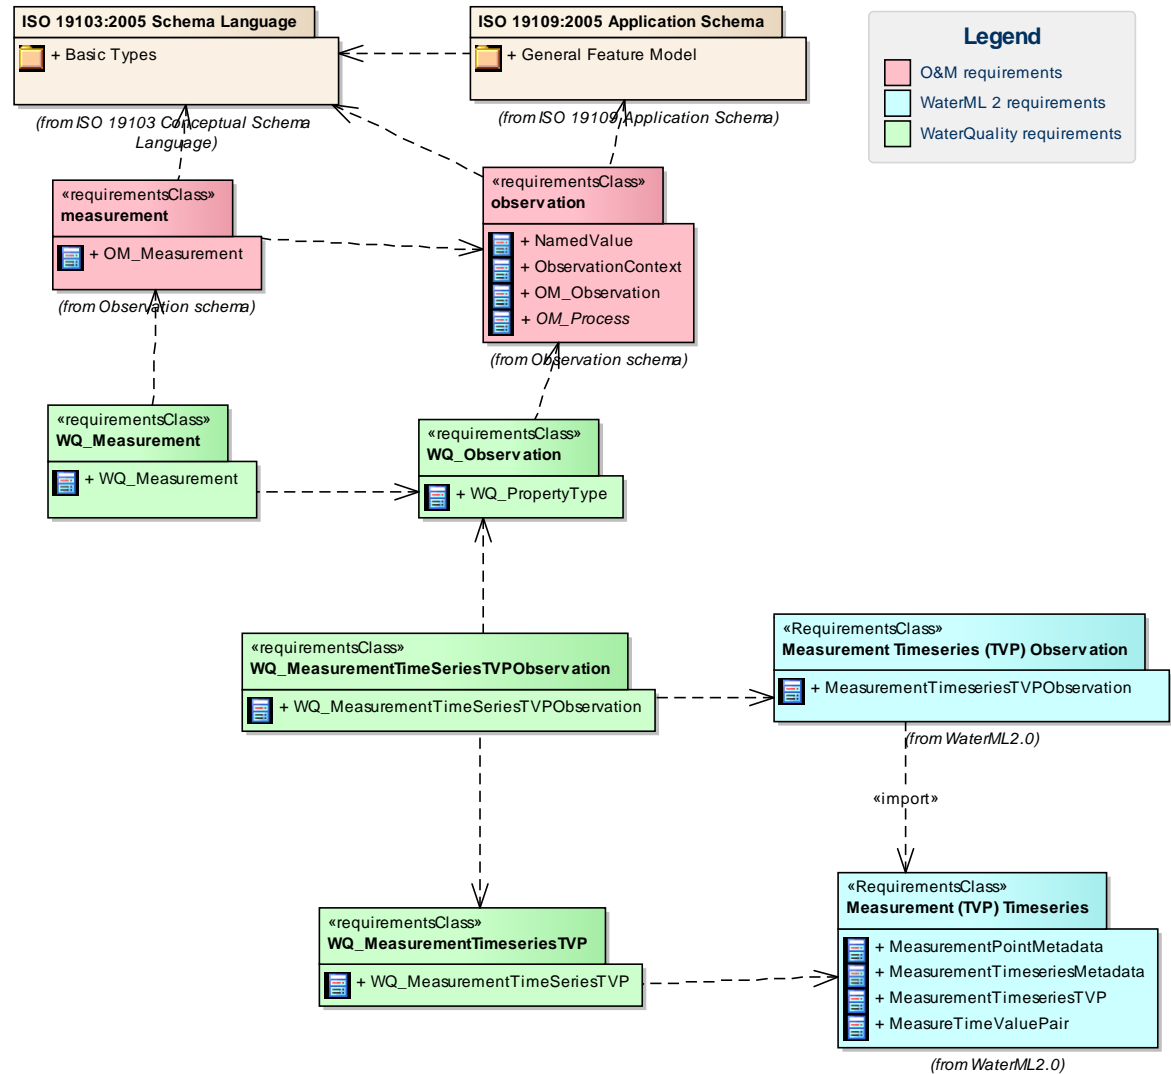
ISO 19103:2005 Schema Language
+ Basic Types
(from ISO 19103 Conceptual Schema Language)

ISO 19109:2005 Application Schema
+ General Feature Model
(from ISO 19109 Application Schema)

Legend
O&M requirements
WaterML 2 requirements
WaterQuality requirements

«requirementsClass»
measurement
+ OM_Measurement
(from Observation schema)

«requirementsClass»
observation
+ NamedValue
+ ObservationContext
+ OM_Observation
+ OM_Process
(from Observation schema)

«requirementsClass»
WQ_Measurement
+ WQ_Measurement

«requirementsClass»
WQ_Observation
+ WQ_PropertyType

«requirementsClass»
WQ_MeasurementTimeSeriesTVPObservation
+ WQ_MeasurementTimeSeriesTVPObservation

«RequirementsClass»
Measurement Timeseries (TVP) Observation
+ MeasurementTimeseriesTVPObservation
(from WaterML2.0)

«import»

«RequirementsClass»
Measurement (TVP) Timeseries
+ MeasurementPointMetadata
+ MeasurementTimeseriesMetadata
+ MeasurementTimeseriesTVP
+ MeasureTimeValuePair
(from WaterML2.0)

«requirementsClass»
WQ_MeasurementTimeseriesTVP
+ WQ_MeasurementTimeSeriesTVP